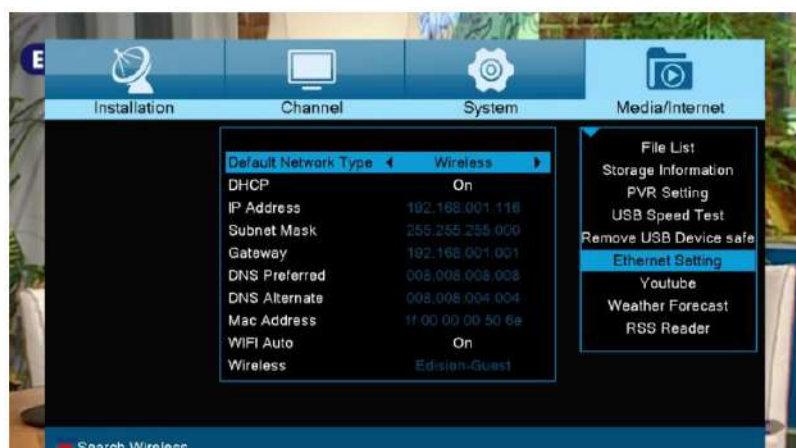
E

Installation

Channel

System

Media/Internet

| | |
|---|---|
| Default Network Type | Wireless |
| DHCP | On |
| IP Address | 192.168.001.116 |
| Subnet Mask | 255.255.255.000 |
| Gateway | 192.168.001.001 |
| DNS Preferred | 008.008.008.008 |
| DNS Alternate | 008.008.004.004 |
| Mac Address | 11:00:00:00:50:6e |
| WIFI Auto | On |
| Wireless | Edision-Guest |

File List
Storage Information
PVR Setting
USB Speed Test
Remove USB Device safe
Ethernet Setting
Youtube
Weather Forecast
RSS Reader

Search Wireless